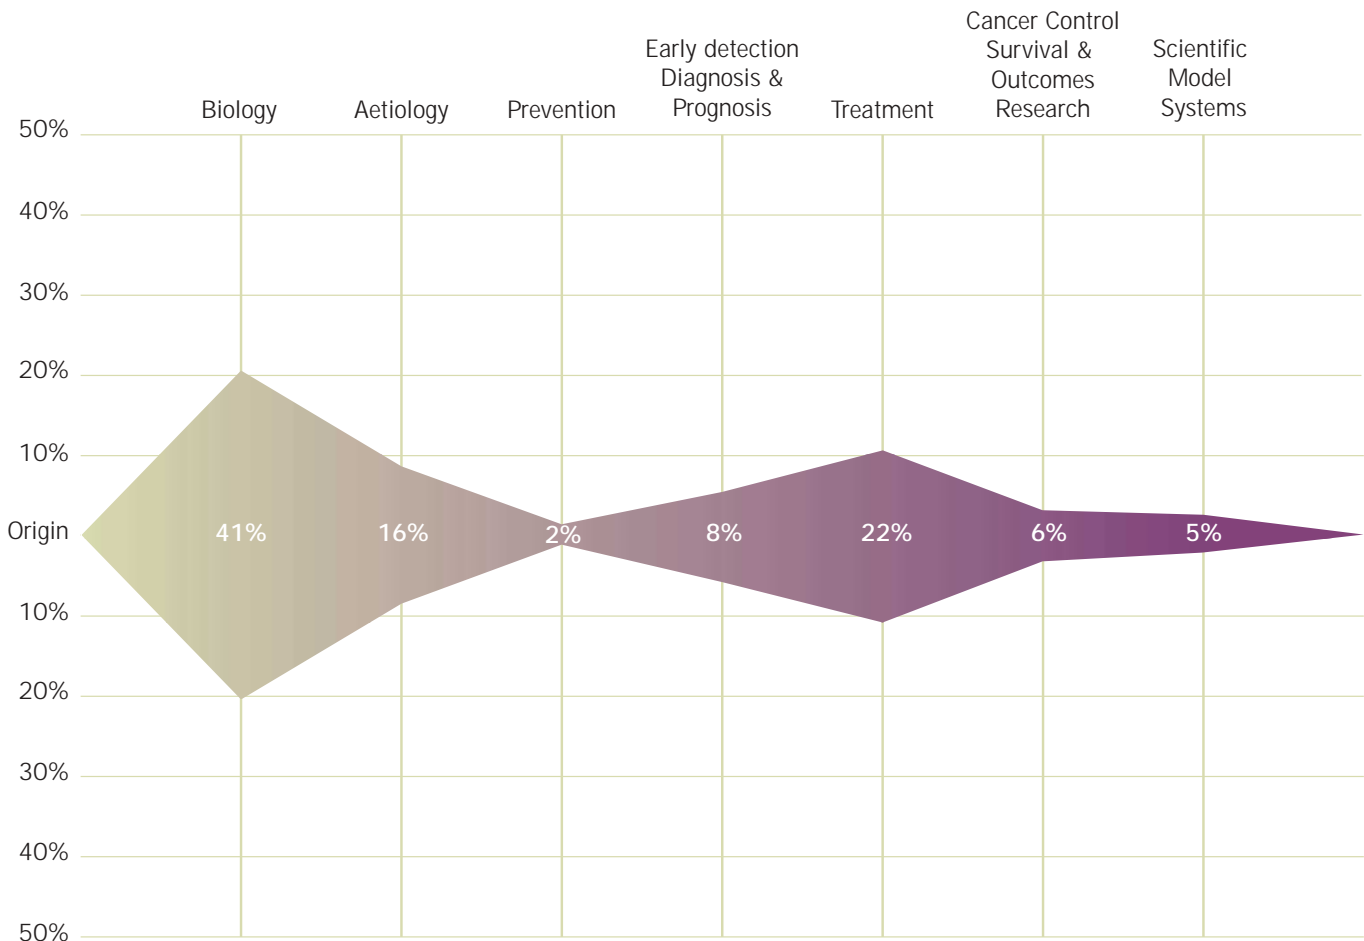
Biology
Aetiology
Prevention
Early detection Diagnosis & Prognosis
Treatment
Cancer Control Survival & Outcomes Research
Scientific Model Systems

50%
40%
30%
20%
10%
Origin
10%
20%
30%
40%
50%

41%
16%
2%
8%
22%
6%
5%